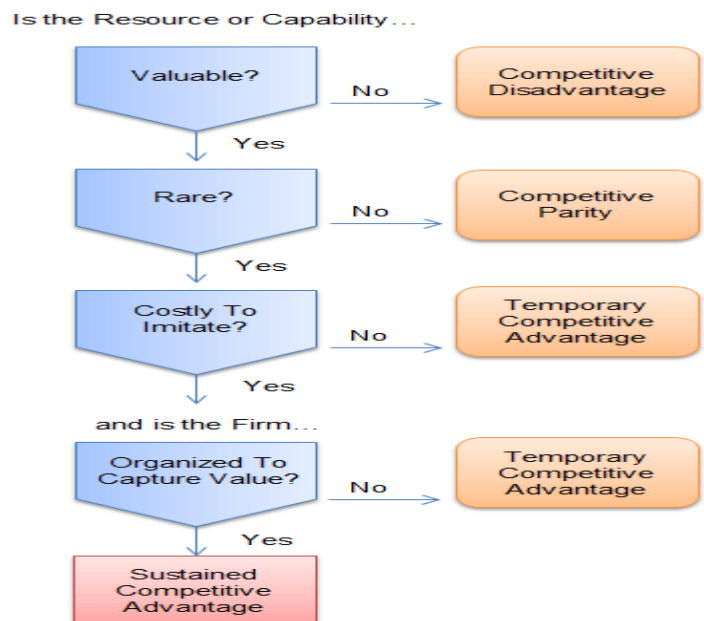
Is the Resource or Capability...

Valuable?

No

Competitive Disadvantage

Yes

Rare?

No

Competitive Parity

Yes

Costly To Imitate?

No

Temporary Competitive Advantage

Yes

and is the Firm...

Organized To Capture Value?

No

Temporary Competitive Advantage

Yes

Sustained Competitive Advantage